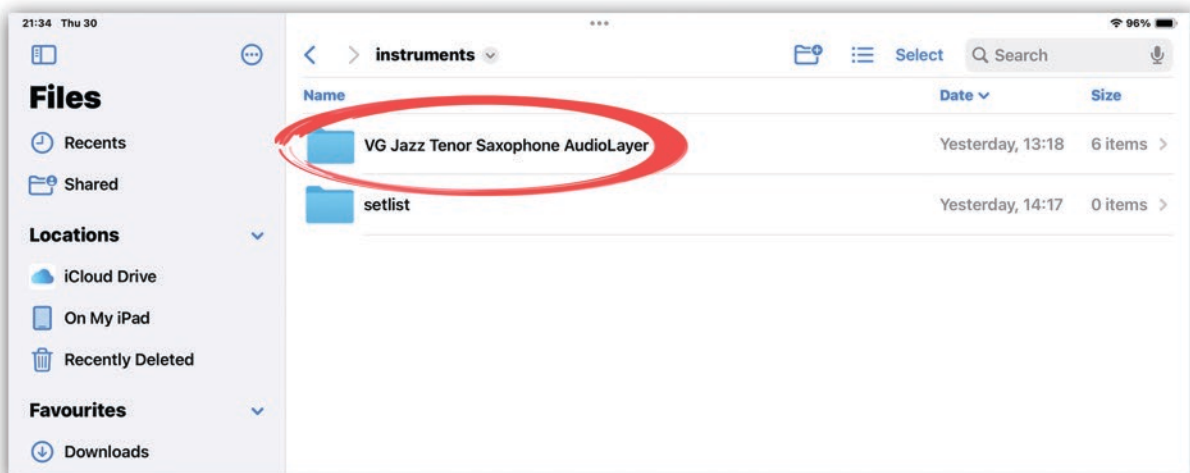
21:34 Thu 30

96%

Files

Recents

Shared

Locations

iCloud Drive

On My iPad

Recently Deleted

Favourites

Downloads

instruments

Select

Search

| Name | Date | Size |
|---|---|---|
| VG Jazz Tenor Saxophone AudioLayer | Yesterday, 13:18 | 6 items |
| setlist | Yesterday, 14:17 | 0 items |